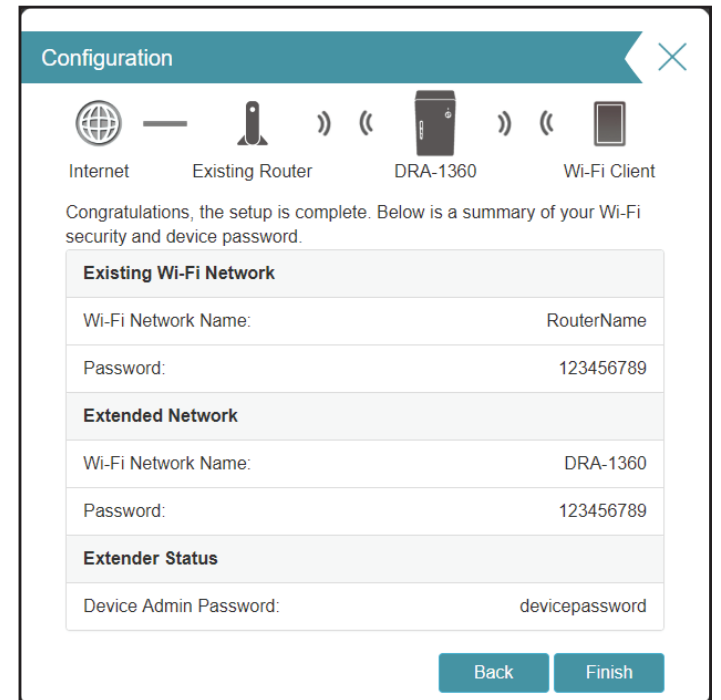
Configuration

Internet
Existing Router
DRA-1360
Wi-Fi Client

Congratulations, the setup is complete. Below is a summary of your Wi-Fi security and device password.

| Existing Wi-Fi Network | |
|---|---|
| Wi-Fi Network Name: | RouterName |
| Password: | 123456789 |
| **Extended Network** | |
| Wi-Fi Network Name: | DRA-1360 |
| Password: | 123456789 |
| **Extender Status** | |
| Device Admin Password: | devicepassword |

Back
Finish